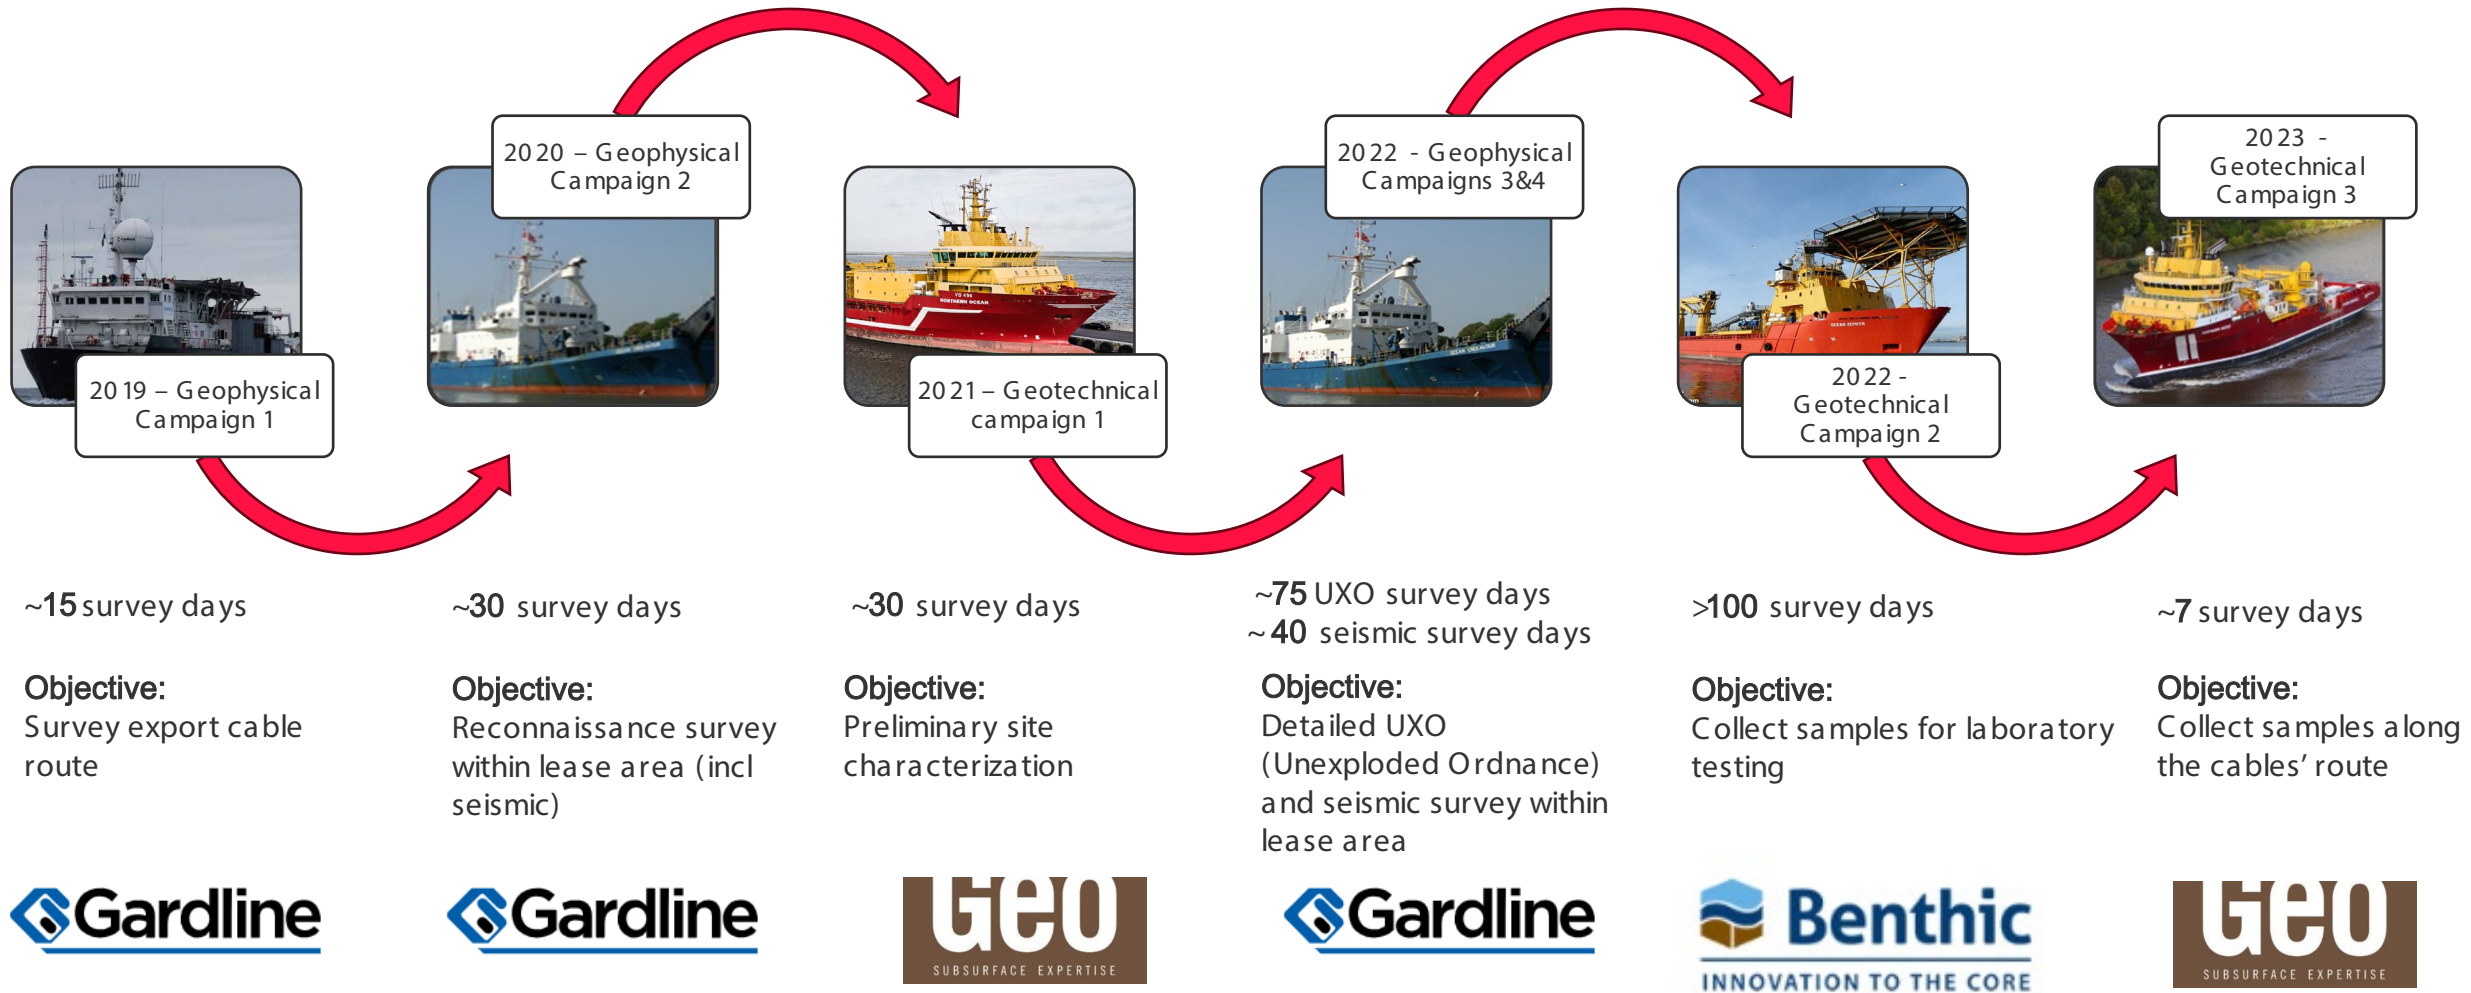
2019 – Geophysical Campaign 1

2020 – Geophysical Campaign 2

2021 – Geotechnical campaign 1

2022 - Geophysical Campaigns 3&4

2022 - Geotechnical Campaign 2

2023 - Geotechnical Campaign 3

~15 survey days

Objective:
Survey export cable route

Gardline

~30 survey days

Objective:
Reconnaissance survey within lease area (incl seismic)

Gardline

~30 survey days

Objective:
Preliminary site characterization

Geo
SUBSURFACE EXPERTISE

~75 UXO survey days
~40 seismic survey days

Objective:
Detailed UXO (Unexploded Ordnance) and seismic survey within lease area

Gardline

>100 survey days

Objective:
Collect samples for laboratory testing

Benthic
INNOVATION TO THE CORE

~7 survey days

Objective:
Collect samples along the cables' route

Geo
SUBSURFACE EXPERTISE